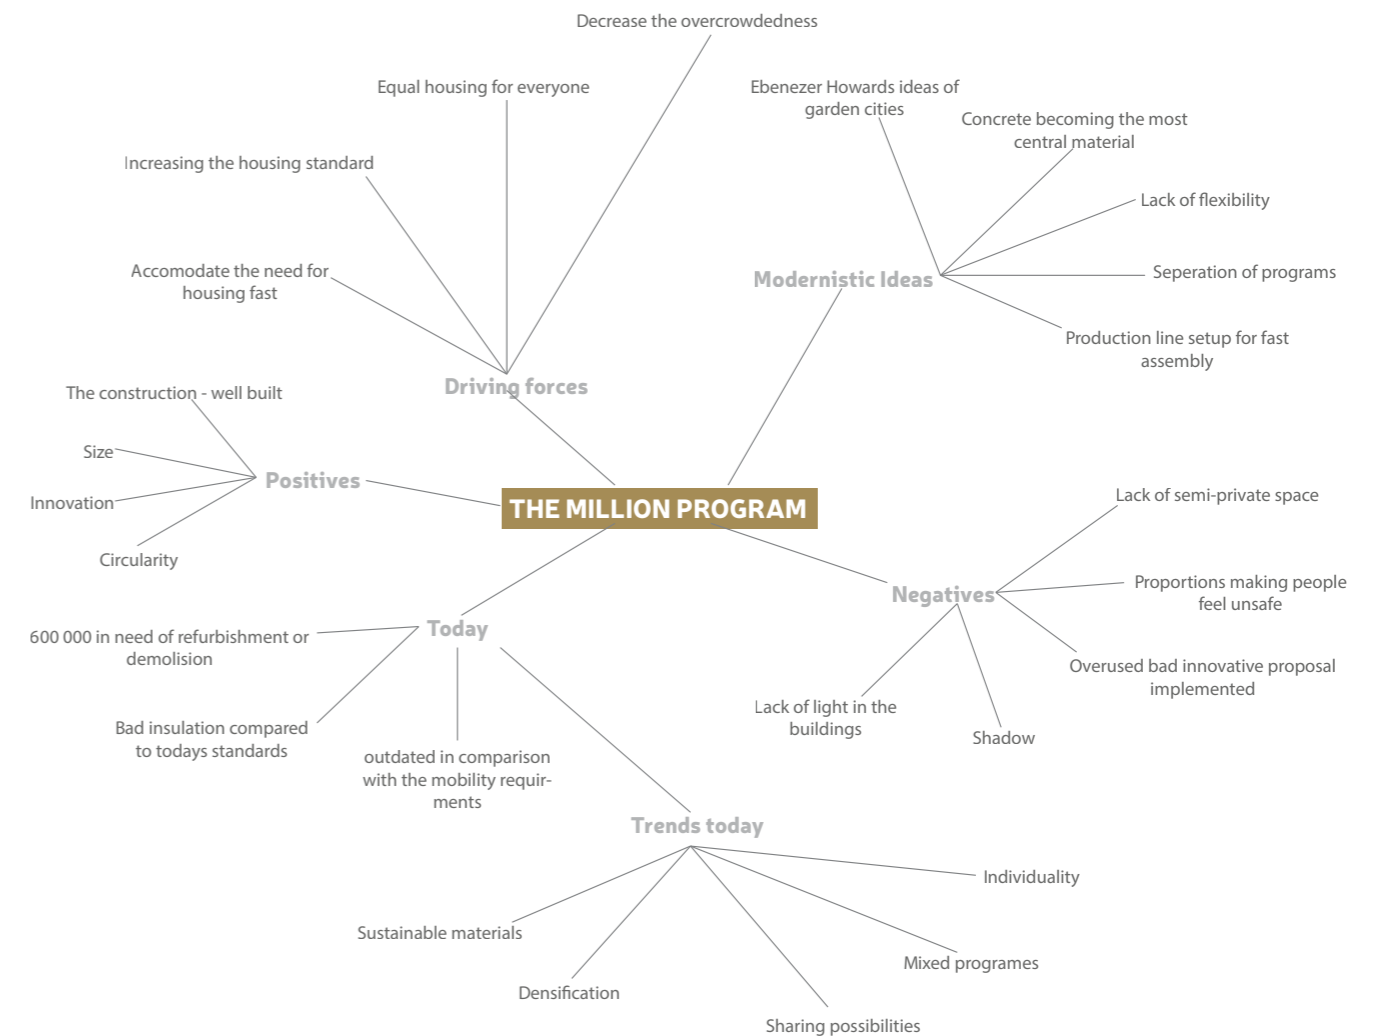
THE MILLION PROGRAM

Driving forces

Decrease the overcrowdedness

Equal housing for everyone

Increasing the housing standard

Accomodate the need for housing fast

Modernistic Ideas

Ebenezer Howards ideas of garden cities

Concrete becoming the most central material

Lack of flexibility

Seperation of programs

Production line setup for fast assembly

Positives

The construction - well built

Size

Innovation

Circularity

Negatives

Lack of semi-private space

Proportions making people feel unsafe

Overused bad innovative proposal implemented

Shadow

Lack of light in the buildings

Today

600 000 in need of refurbishment or demolision

Bad insulation compared to todays standards

outdated in comparison with the mobility requirments

Trends today

Individuality

Mixed programes

Sharing possibilities

Densification

Sustainable materials